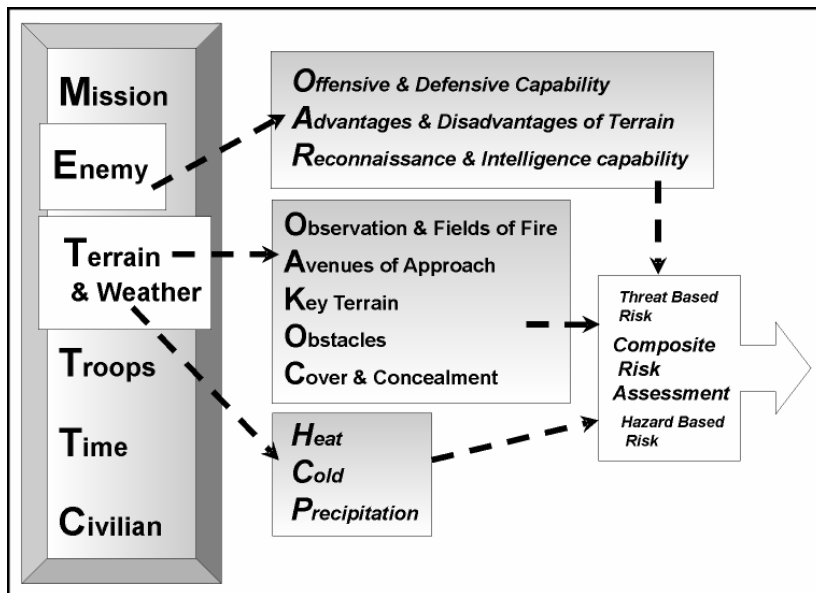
Mission
Enemy
Terrain & Weather
Troops
Time
Civilian

Offensive & Defensive Capability
Advantages & Disadvantages of Terrain
Reconnaissance & Intelligence capability

Observation & Fields of Fire
Avenues of Approach
Key Terrain
Obstacles
Cover & Concealment

Heat
Cold
Precipitation

Threat Based Risk
Composite Risk Assessment
Hazard Based Risk